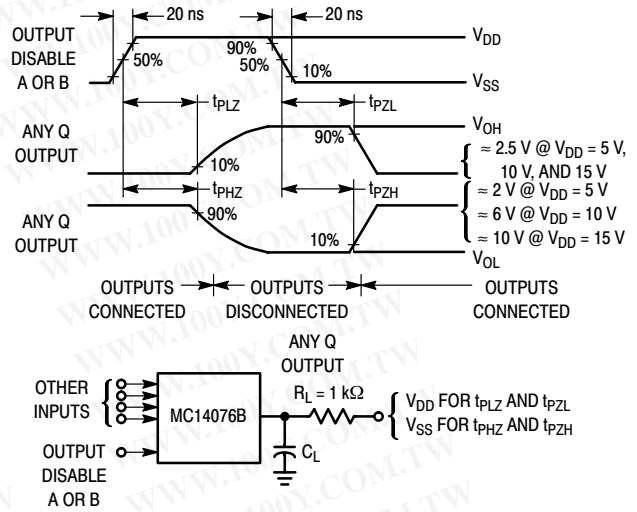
20 ns

20 ns

OUTPUT DISABLE A OR B

50%

90%

50%

10%

$V_{DD}$

$V_{SS}$

$t_{PLZ}$

$t_{PZL}$

ANY Q OUTPUT

$V_{OH}$

90%

10%

≈ 2.5 V @ $V_{DD}$ = 5 V, 10 V, AND 15 V

$t_{PHZ}$

$t_{PZH}$

ANY Q OUTPUT

90%

10%

≈ 2 V @ $V_{DD}$ = 5 V
≈ 6 V @ $V_{DD}$ = 10 V
≈ 10 V @ $V_{DD}$ = 15 V

$V_{OL}$

OUTPUTS CONNECTED

OUTPUTS DISCONNECTED

OUTPUTS CONNECTED

ANY Q OUTPUT

OTHER INPUTS

MC14076B

$R_L$ = 1 kΩ

$V_{DD}$ FOR $t_{PLZ}$ AND $t_{PZL}$
$V_{SS}$ FOR $t_{PHZ}$ AND $t_{PZH}$

OUTPUT DISABLE A OR B

$C_L$

WWW.100Y.COM.TW